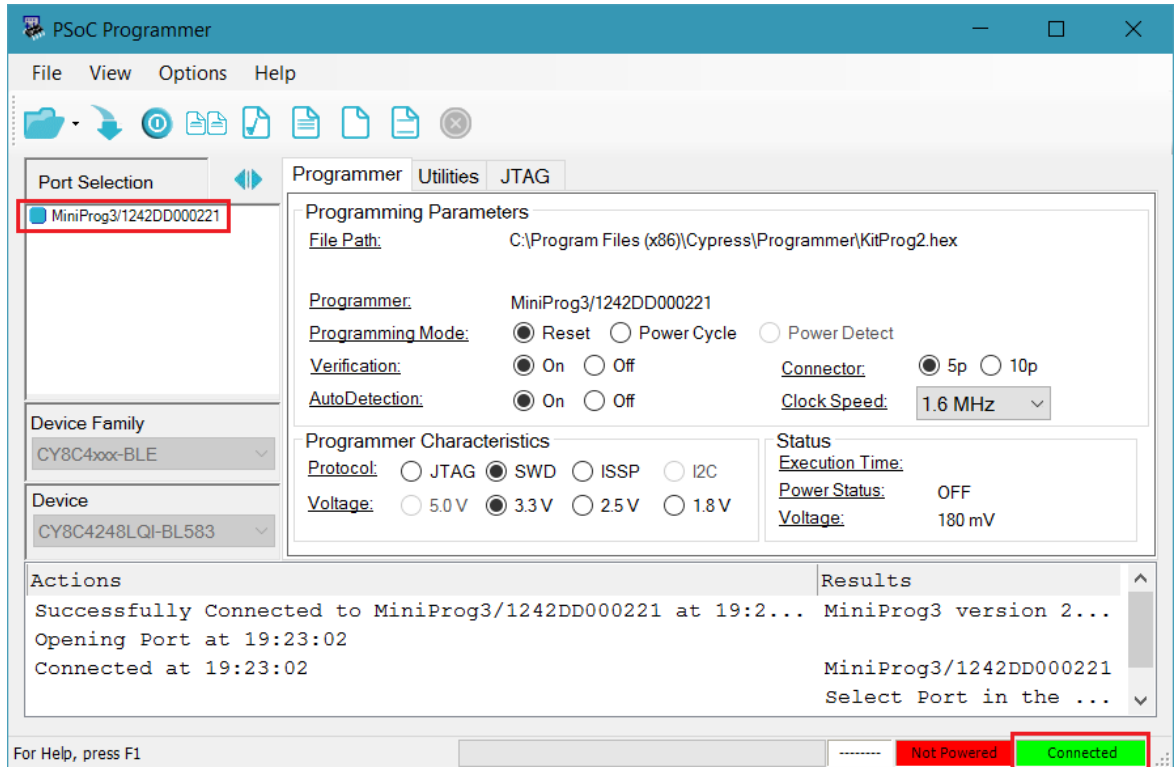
PSoC Programmer

File View Options Help

Port Selection

MiniProg3/1242DD000221

Device Family

CY8C4xxx-BLE

Device

CY8C4248LQI-BL583

Programmer Utilities JTAG

Programming Parameters

File Path: C:\Program Files (x86)\Cypress\Programmer\KitProg2.hex

Programmer: MiniProg3/1242DD000221

Programming Mode: Reset Power Cycle Power Detect

Verification: On Off

Connector: 5p 10p

AutoDetection: On Off

Clock Speed: 1.6 MHz

Programmer Characteristics

Protocol: JTAG SWD ISSP I2C

Voltage: 5.0 V 3.3 V 2.5 V 1.8 V

Status

Execution Time:

Power Status: OFF

Voltage: 180 mV

| Actions | Results |
|---|---|
| Successfully Connected to MiniProg3/1242DD000221 at 19:2... | MiniProg3 version 2... |
| Opening Port at 19:23:02 | |
| Connected at 19:23:02 | MiniProg3/1242DD000221 |
| | Select Port in the ... |

For Help, press F1 -------- Not Powered Connected